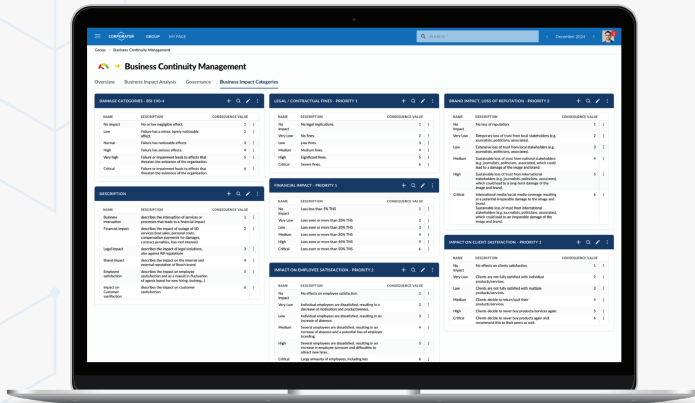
CORPORATER GROUP MY PAGE

Search

December 2024

Group > Business Continuity Management

Business Continuity Management

Overview Business Impact Analysis Governance Business Impact Categories

DAMAGE CATEGORIES - ISO 100-4

| NAME | DESCRIPTION | CONSEQUENCE VALUE |
|---|---|---|
| No Impact | No or low negligible effect. | 1 |
| Low | Failure has a minor, barely noticeable effect. | 2 |
| Normal | Failure has noticeable effects | 3 |
| High | Failure has serious effects. | 4 |
| Very high | Failure or impairment leads to effects that threaten the existence of the organization. | 5 |
| Critical | Failure or impairment leads to effects that threaten the existence of the organization. | 6 |

DESCRIPTION

| NAME | DESCRIPTION | CONSEQUENCE VALUE |
|---|---|---|
| Business interruption | describes the interruption of services or processes that leads to a financial impact | 1 |
| Financial impact | describes the output of outage of SO services (lost sales, personal costs, compensation payments for damages, contract penalties, loss rest income) | 2 |
| Legal impact | describe the impact of legal violations, also against NIS regulations | 3 |
| Brand impact | describes the impact on the internal and external reputation of Bosch brand | 4 |
| Employee satisfaction | describes the impact on employee satisfaction and as a result in fluctuation of agents (need for new hiring, training...) | 5 |
| Impact on Customer satisfaction | describes the impact on customer satisfaction | 6 |

LEGAL / CONTRACTUAL FINES - PRIORITY 1

| NAME | DESCRIPTION | CONSEQUENCE VALUE |
|---|---|---|
| No Impact | No legal implications. | 1 |
| Very Low | No fines. | 2 |
| Low | Low fines. | 3 |
| Medium | Medium fines | 4 |
| High | Significant fines. | 5 |
| Critical | Severe fines. | 6 |

FINANCIAL IMPACT - PRIORITY 1

| NAME | DESCRIPTION | CONSEQUENCE VALUE |
|---|---|---|
| No Impact | Loss less than 5% THS | 1 |
| Very Low | Loss even or more than 20% THS | 2 |
| Low | Loss even or more than 30% THS | 3 |
| Medium | Loss even or more than 50% THS | 4 |
| High | Loss even or more than 60% THS | 5 |
| Critical | Loss even or more than 70% THS | 6 |

IMPACT ON EMPLOYEE SATISFACTION - PRIORITY 2

| NAME | DESCRIPTION | CONSEQUENCE VALUE |
|---|---|---|
| No Impact | No effects on employee satisfaction. | 1 |
| Very Low | Individual employees are dissatisfied, resulting in a decrease of motivation and productiveness. | 2 |
| Low | Individual employees are dissatisfied, resulting in an increase of absence. | 3 |
| Medium | Several employees are dissatisfied, resulting in an increase of absence and a potential loss of employee branding. | 4 |
| High | Several employees are dissatisfied, resulting in an increase in employee turnover and difficulties to attract new hires. | 5 |
| Critical | Large amounts of employees, including key | |

BRAND IMPACT, LOSS OF REPUTATION - PRIORITY 2

| NAME | DESCRIPTION | CONSEQUENCE VALUE |
|---|---|---|
| No Impact | No loss of reputation. | 1 |
| Very Low | Temporary loss of trust from local stakeholders (e.g. journalists, politicians, associates). | 2 |
| Low | Extensive loss of trust from local stakeholders (e.g. journalists, politicians, associates). | 3 |
| Medium | Sustainable loss of trust from national stakeholders (e.g. journalists, politicians, associates), which could lead to a damage of the image and brand. | 4 |
| High | Sustainable loss of trust from international stakeholders (e.g. journalists, politicians, associates), which could lead to a long-term damage of the image and brand. | 5 |
| Critical | International media/social media coverage resulting in a potential irreparable damage to the image and brand. Sustainable loss of trust from international stakeholders (e.g. journalists, politicians, associates), which could lead to an irreparable damage of the image and brand. | 6 |

IMPACT ON CLIENT SATISFACTION - PRIORITY 2

| NAME | DESCRIPTION | CONSEQUENCE VALUE |
|---|---|---|
| No Impact | No effects on client satisfaction. | 1 |
| Very Low | Clients are not fully satisfied with individual products/services. | 2 |
| Low | Clients are not fully satisfied with multiple products/services. | 3 |
| Medium | Clients decide to return/quit their products/services. | 4 |
| High | Clients decide to never buy products/services again. | 5 |
| Critical | Clients decide to never buy products again and recommend this to their peers as well. | 6 |